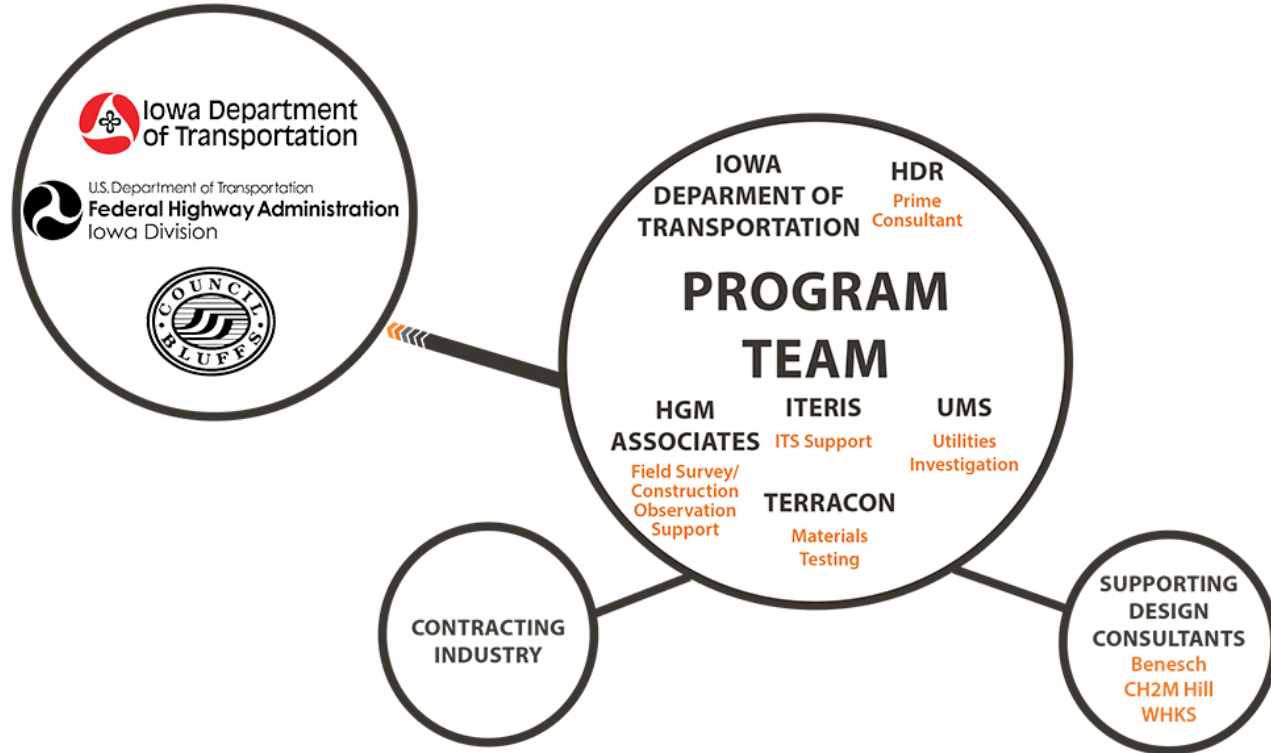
Iowa Department of Transportation

U.S. Department of Transportation
Federal Highway Administration
Iowa Division

COUNCIL BLUFFS

IOWA DEPARMENT OF TRANSPORTATION

HDR
Prime Consultant

PROGRAM TEAM

HGM ASSOCIATES
Field Survey/ Construction Observation Support

ITERIS
ITS Support

UMS
Utilities Investigation

TERRACON
Materials Testing

CONTRACTING INDUSTRY

SUPPORTING DESIGN CONSULTANTS
Benesch
CH2M Hill
WHKS